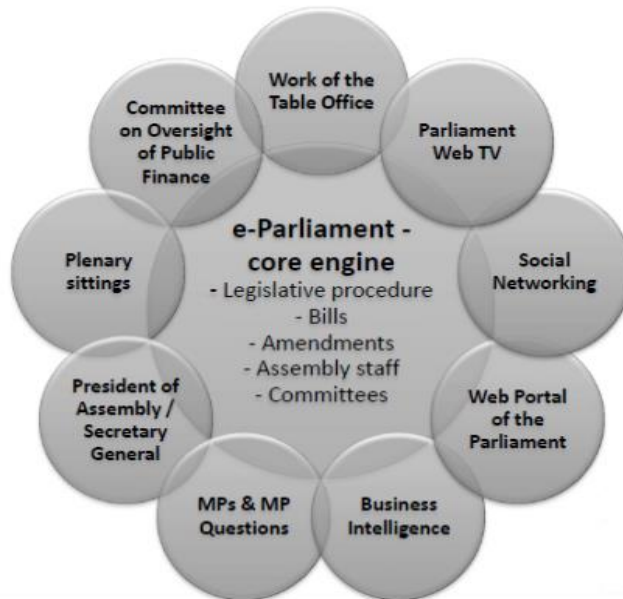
e-Parliament - core engine
- Legislative procedure
- Bills
- Amendments
- Assembly staff
- Committees

Work of the Table Office

Parliament Web TV

Social Networking

Web Portal of the Parliament

Business Intelligence

MPs & MP Questions

President of Assembly / Secretary General

Plenary sittings

Committee on Oversight of Public Finance